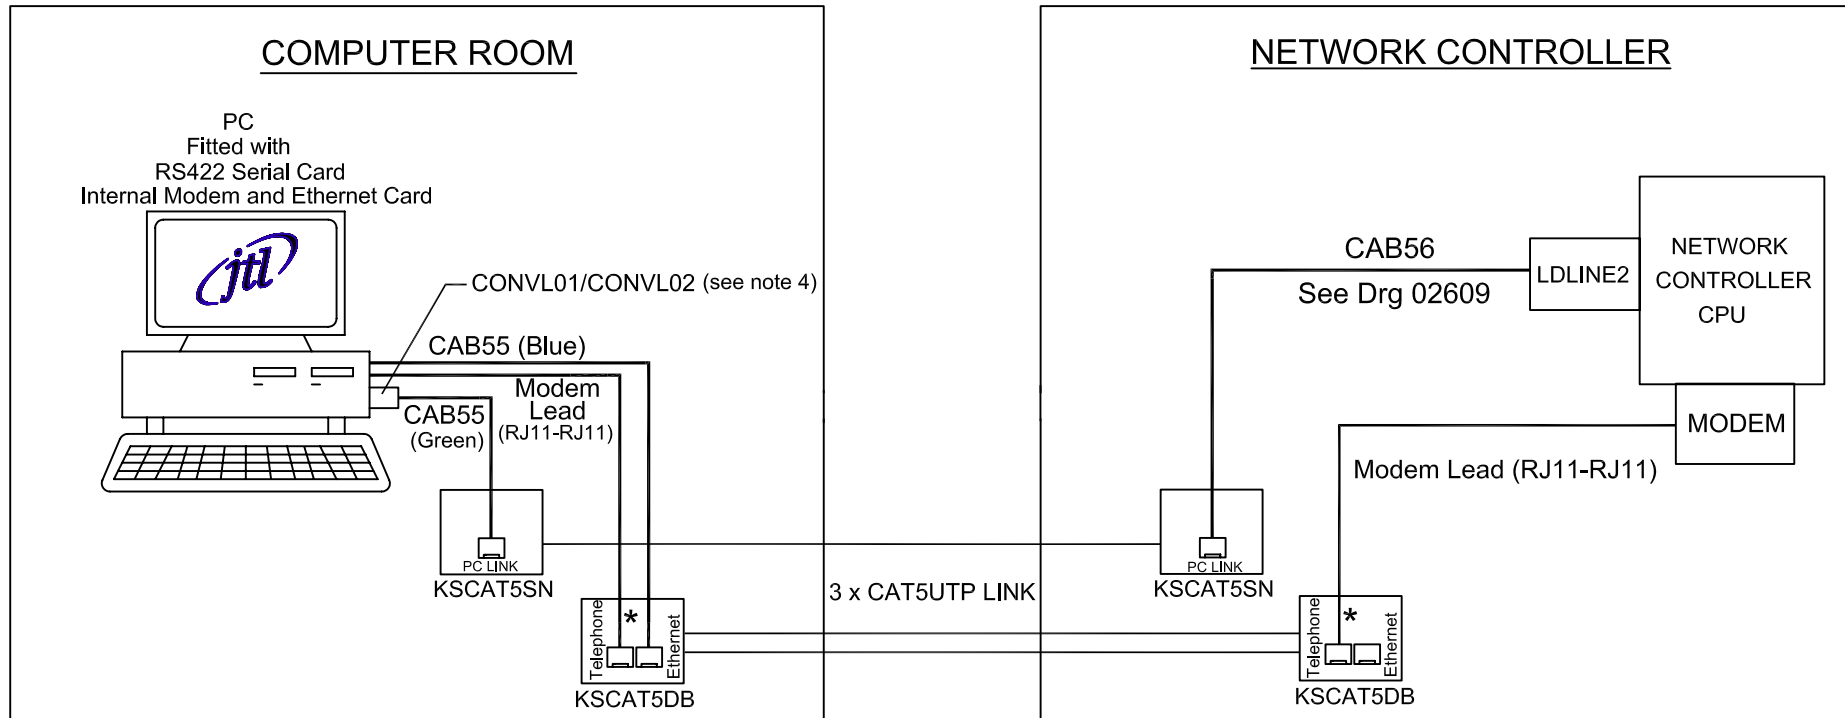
COMPUTER ROOM

PC
Fitted with
RS422 Serial Card
Internal Modem and Ethernet Card

jtl

CONVL01/CONVL02 (see note 4)

CAB55 (Blue)

Modem
Lead
(RJ11-RJ11)

CAB55
(Green)

PC LINK
KSCAT5SN

Telephone
*
Ethernet
KSCAT5DB

3 x CAT5UTP LINK

NETWORK CONTROLLER

CAB56
See Drg 02609

LDLINE2

NETWORK
CONTROLLER
CPU

MODEM

Modem Lead (RJ11-RJ11)

PC LINK
KSCAT5SN

Telephone
*
Ethernet
KSCAT5DB